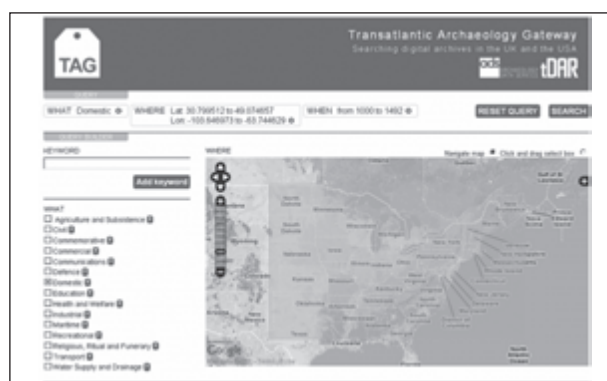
TAG

Transatlantic Archaeology Gateway
Searching digital archives in the UK and the USA

ads tDAR

WHAT Domestic ⊗ WHERE Lat: 30.799512 to 49.074657 Lon: -103.645973 to -63.744629 ⊗ WHEN from 1000 to 1492 ⊗

RESET QUERY SEARCH

KEYWORD

Add keyword

WHAT
☐ Agriculture and Subsistence
☐ Civil
☐ Commemorative
☐ Commercial
☐ Communications
☐ Defence
☒ Domestic
☐ Education
☐ Health and Welfare
☐ Industrial
☐ Maritime
☐ Recreational
☐ Religious, Ritual and Funerary
☐ Transport
☐ Water Supply and Drainage

WHERE

Navigate map ● Click and drag select box ○

Google